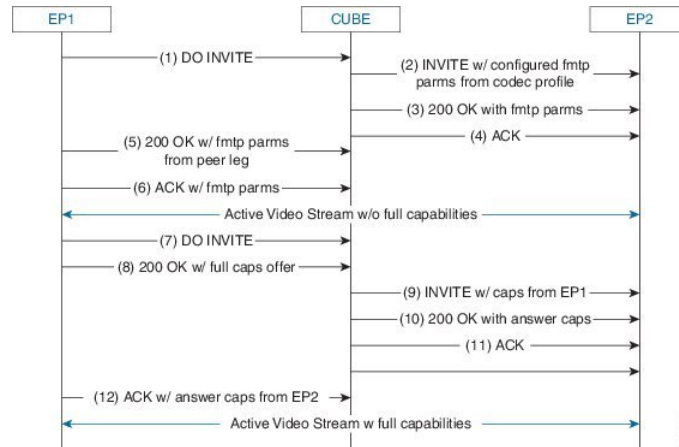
EP1

CUBE

EP2

(1) DO INVITE

(2) INVITE w/ configured fmtp parms from codec profile

(3) 200 OK with fmtp parms

(4) ACK

(5) 200 OK w/ fmtp parms from peer leg

(6) ACK w/ fmtp parms

Active Video Stream w/o full capabilities

(7) DO INVITE

(8) 200 OK w/ full caps offer

(9) INVITE w/ caps from EP1

(10) 200 OK with answer caps

(11) ACK

(12) ACK w/ answer caps from EP2

Active Video Stream w full capabilities